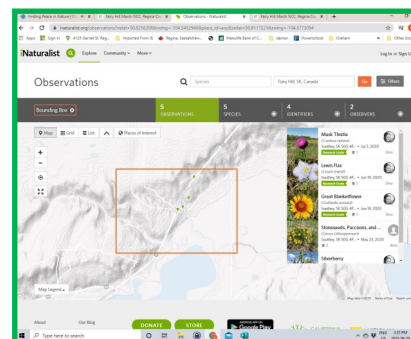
Finding Peace in Nature | iN × | Fairy Hill Marsh 1632, Regina Co × | Observations · iNaturalist × | Fairy Hill Marsh 1632, Regina Co × | +

inaturalist.org/observations?nelat=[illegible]

Apps Sign in 4125 Garnet St, Reg... Imported From IE Regina, Saskatchew... Manulife Bank of C... Kijiji Flowerschool Graham Other boo

iNaturalist Explore Community More

Log In or Sign Up

Observations

Species Fairy Hill, SK, Canada Go Filters

Bounding Box

5 OBSERVATIONS

5 SPECIES

4 IDENTIFIERS

2 OBSERVERS

Map Grid List Places of Interest

Musk Thistle (Carduus nutans) Southey, SK S0G 4P... • Jul 5, 2020 Research Grade

Lewis Flax (Linum lewisii) Southey, SK S0G 4P... • Jun 19, 2020 Research Grade

Great Blanketflower (Gaillardia aristata) Southey, SK S0G 4P... • Jun 19, 2020 Research Grade

Stonecrops, Peacocks, and ... (Genus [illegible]) Southey, SK S0G 4P... • May 23, 2020

Silverberry

Map Legend

About Our Blog DONATE STORE Google Play

Type here to search

3:35 PM